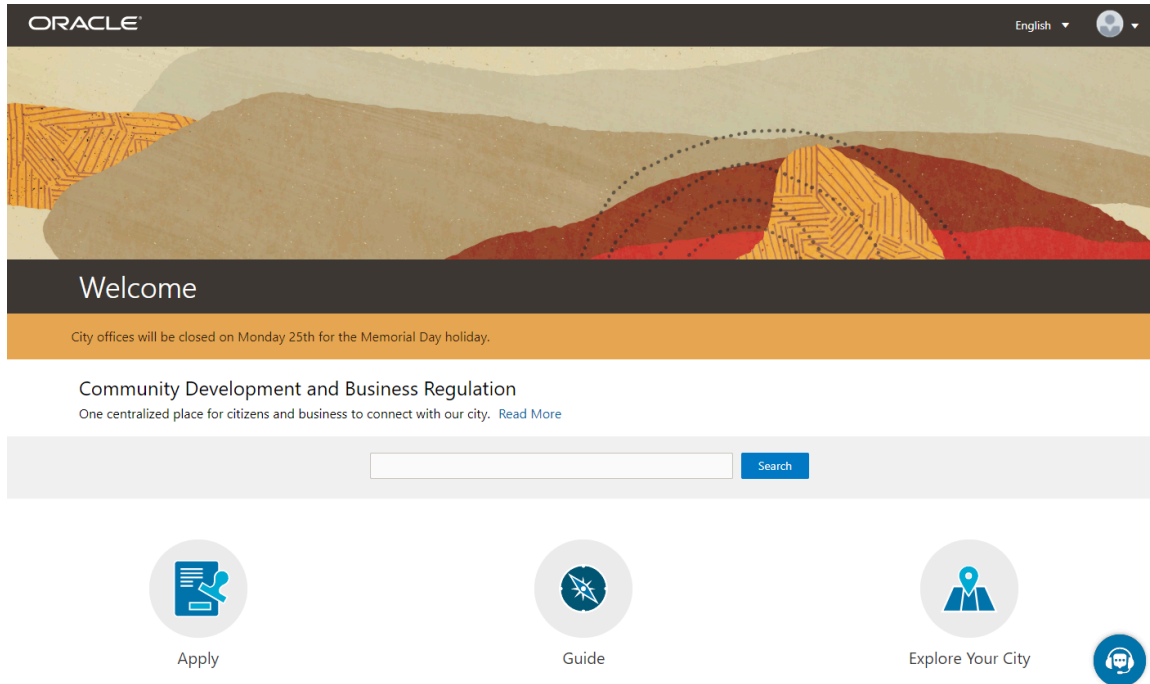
ORACLE

English

Welcome

City offices will be closed on Monday 25th for the Memorial Day holiday.

Community Development and Business Regulation

One centralized place for citizens and business to connect with our city. Read More

Search

Apply

Guide

Explore Your City